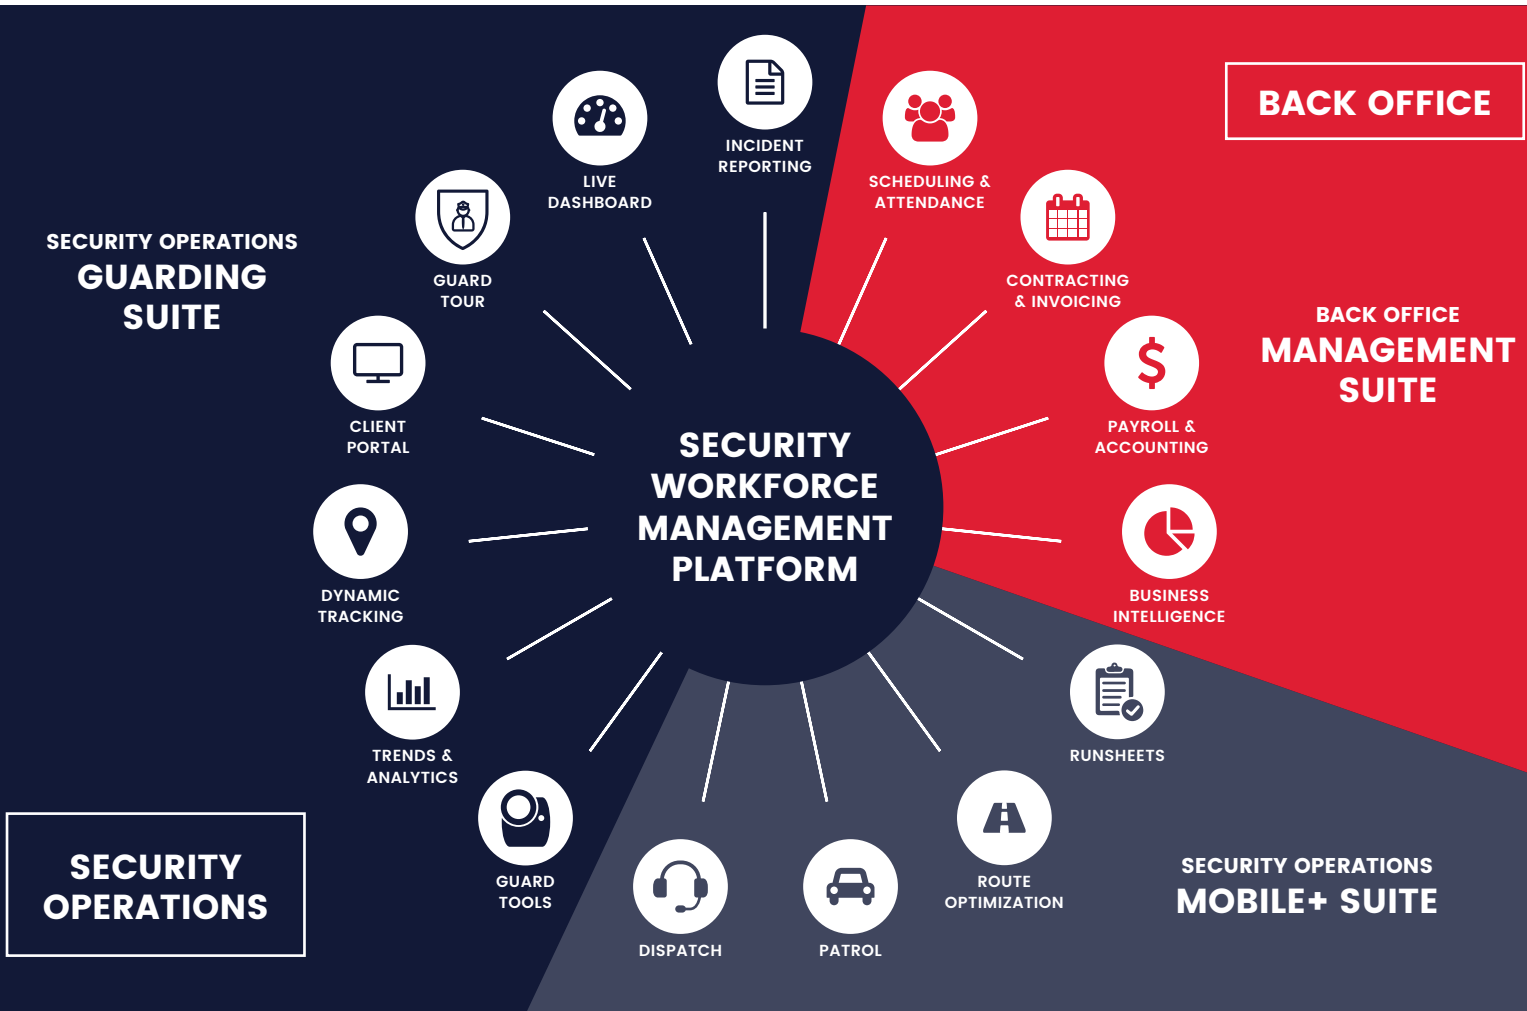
BACK OFFICE

SECURITY OPERATIONS
GUARDING SUITE

LIVE DASHBOARD

INCIDENT REPORTING

SCHEDULING & ATTENDANCE

CONTRACTING & INVOICING

GUARD TOUR

BACK OFFICE
MANAGEMENT SUITE

CLIENT PORTAL

PAYROLL & ACCOUNTING

SECURITY WORKFORCE MANAGEMENT PLATFORM

DYNAMIC TRACKING

BUSINESS INTELLIGENCE

TRENDS & ANALYTICS

RUNSHEETS

GUARD TOOLS

ROUTE OPTIMIZATION

SECURITY OPERATIONS

SECURITY OPERATIONS
MOBILE+ SUITE

DISPATCH

PATROL